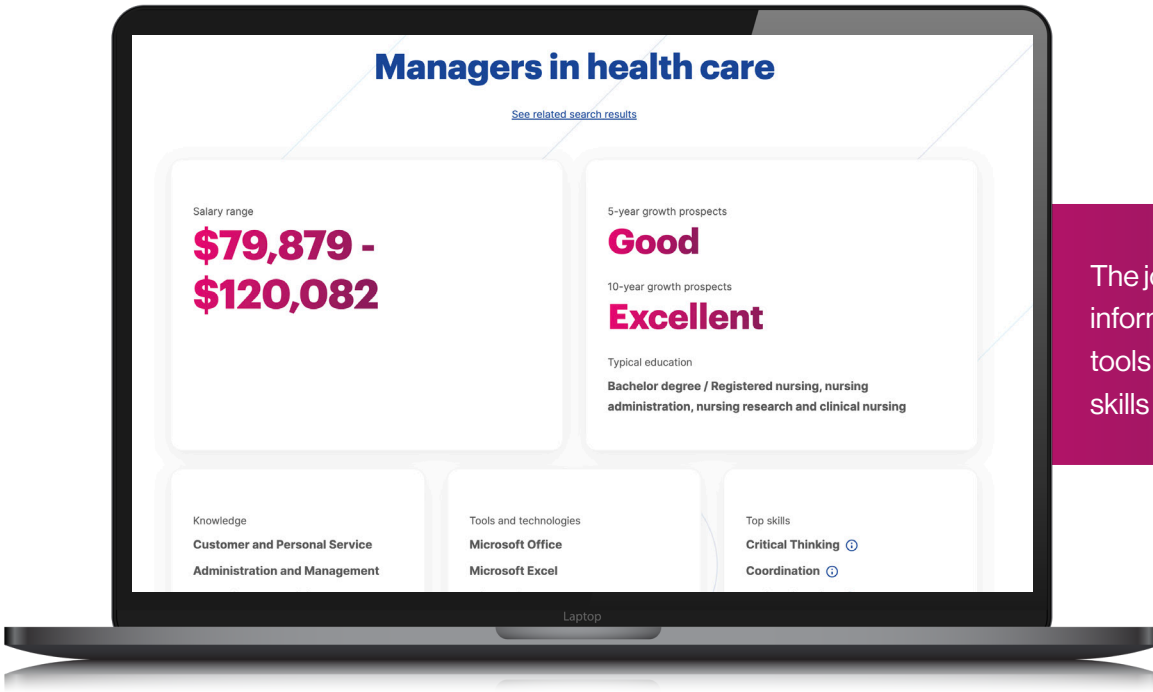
Managers in health care

See related search results

Salary range
$79,879 - $120,082

5-year growth prospects
Good

10-year growth prospects
Excellent

Typical education
Bachelor degree / Registered nursing, nursing administration, nursing research and clinical nursing

Knowledge
Customer and Personal Service
Administration and Management

Tools and technologies
Microsoft Office
Microsoft Excel

Top skills
Critical Thinking
Coordination

Laptop

The j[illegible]
inforr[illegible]
tools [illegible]
skills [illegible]